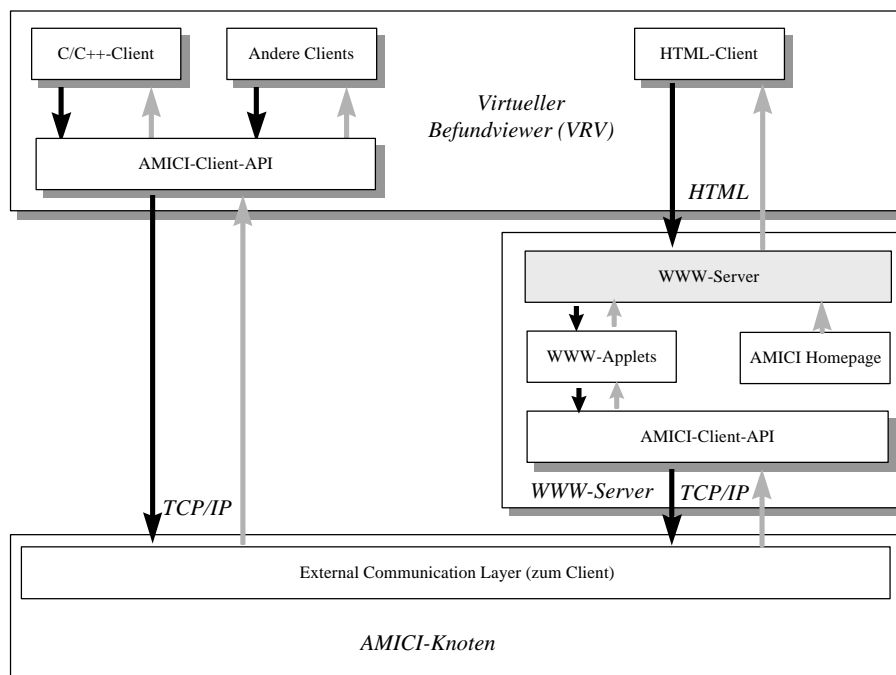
C/C++-Client

Andere Clients

HTML-Client

Virtueller Befundviewer (VRV)

AMICI-Client-API

HTML

WWW-Server

WWW-Applets

AMICI Homepage

AMICI-Client-API

WWW-Server

TCP/IP

TCP/IP

External Communication Layer (zum Client)

AMICI-Knoten